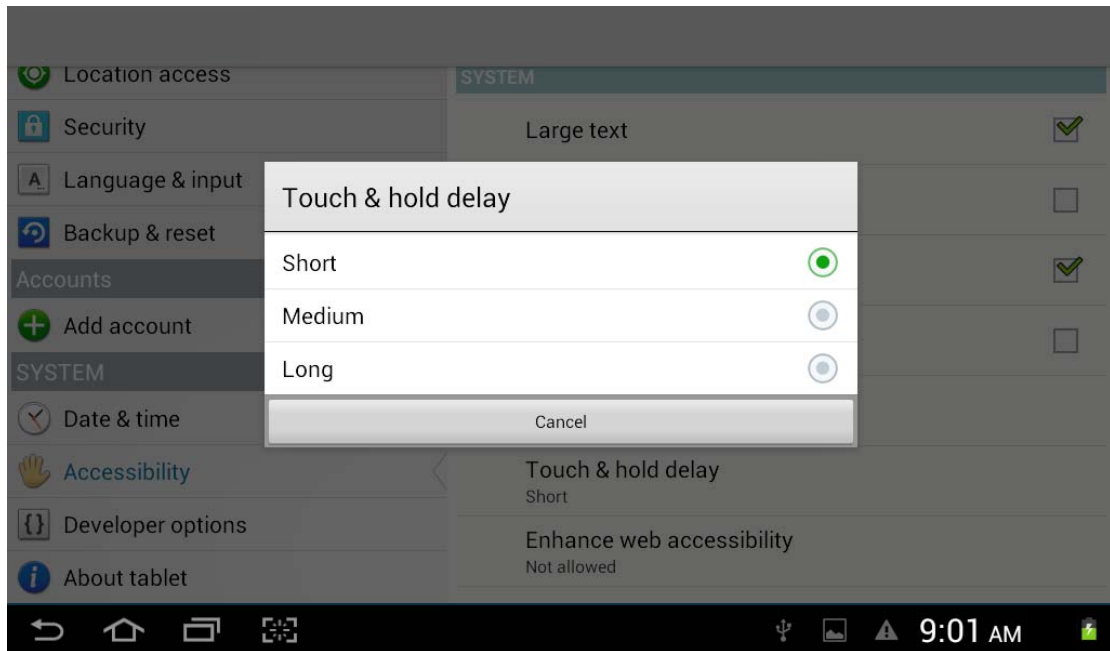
Location access
Security
Language & input
Backup & reset
Accounts
Add account
SYSTEM
Date & time
Accessibility
Developer options
About tablet

SYSTEM
Large text

Touch & hold delay
Short
Enhance web accessibility
Not allowed

Touch & hold delay
Short
Medium
Long
Cancel

9:01 AM